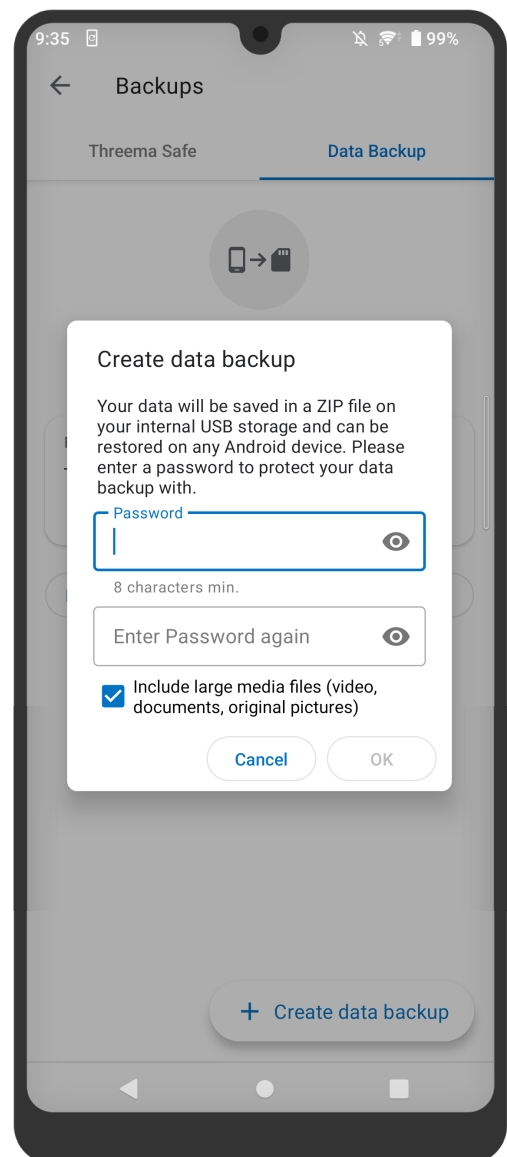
9:35

99%

Backups

Threema Safe

Data Backup

Create data backup

Your data will be saved in a ZIP file on your internal USB storage and can be restored on any Android device. Please enter a password to protect your data backup with.

Password

8 characters min.

Enter Password again

Include large media files (video, documents, original pictures)

Cancel

OK

+ Create data backup